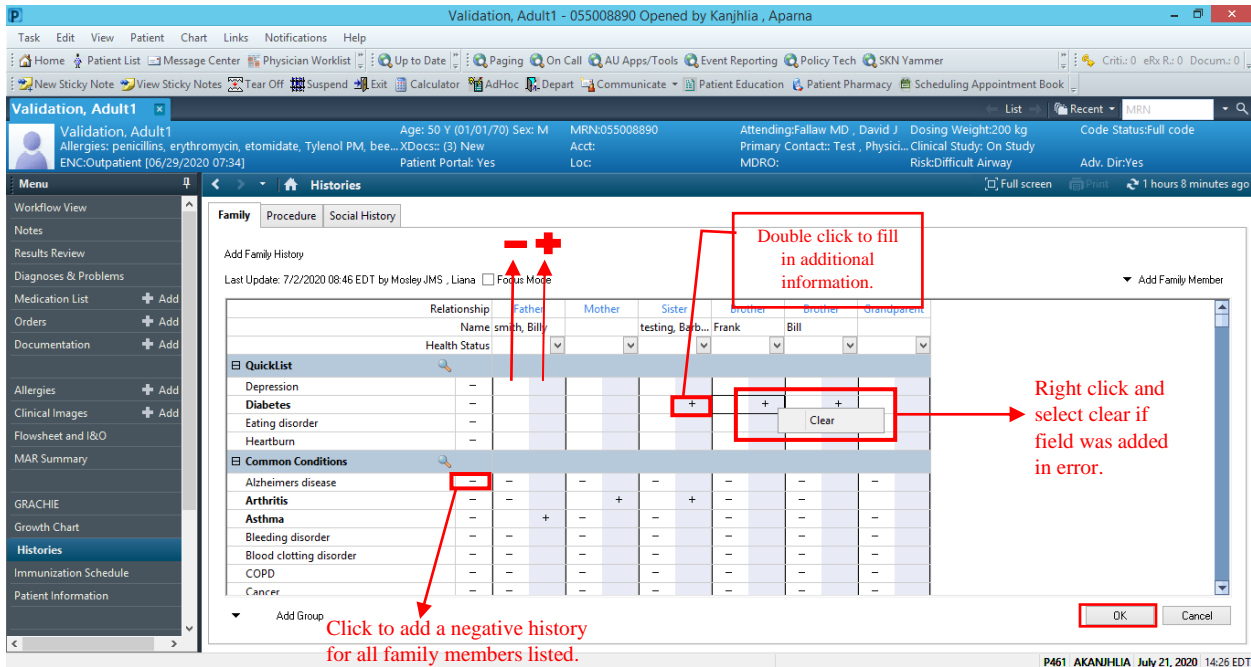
P Validation, Adult1 - 055008890 Opened by Kanjhlia , Aparna

Task Edit View Patient Chart Links Notifications Help

Home Patient List Message Center Physician Worklist Up to Date Paging On Call AU Apps/Tools Event Reporting Policy Tech SKN Yammer Criti.: 0 eRx R.: 0 Docum.: 0

New Sticky Note View Sticky Notes Tear Off Suspend Exit Calculator AdHoc Depart Communicate Patient Education Patient Pharmacy Scheduling Appointment Book

Validation, Adult1 List Recent MRN

Validation, Adult1
Allergies: penicillins, erythromycin, etomidate, Tylenol PM, bee...
ENC:Outpatient [06/29/2020 07:34]
Age: 50 Y (01/01/70) Sex: M
XDocs:: (3) New
Patient Portal: Yes
MRN:055008890
Acct:
Loc:
Attending:Fallaw MD , David J
Primary Contact:: Test , Physici...
MDRO:
Dosing Weight:200 kg
Clinical Study: On Study
Risk:Difficult Airway
Code Status:Full code
Adv. Dir:Yes

Menu
Workflow View
Notes
Results Review
Diagnoses & Problems
Medication List + Add
Orders + Add
Documentation + Add
Allergies + Add
Clinical Images + Add
Flowsheet and I&O
MAR Summary
GRACHIE
Growth Chart
Histories
Immunization Schedule
Patient Information

Histories Full screen Print 1 hours 8 minutes ago

Family Procedure Social History

Add Family History
Last Update: 7/2/2020 08:46 EDT by Mosley JMS , Liana Focus Mode
Add Family Member

Double click to fill in additional information.

| Relationship | Father | Mother | Sister | Brother | Brother | Grandparent |
|---|---|---|---|---|---|---|
| Name | smith, Billy | | testing, Barb... | Frank | Bill | |
| Health Status | | | | | | |
| QuickList | | | | | | |
| Depression – | | | | | | |
| Diabetes – | | | + | + | + | |
| Eating disorder – | | | | | | |
| Heartburn – | | | | | | |
| Common Conditions | | | | | | |
| Alzheimers disease – | – | – | – | – | – | – |
| Arthritis – | – | + | + | – | – | – |
| Asthma – | + | – | – | – | – | – |
| Bleeding disorder – | – | – | – | – | – | – |
| Blood clotting disorder – | – | – | – | – | – | – |
| COPD – | – | – | – | – | – | – |
| Cancer – | – | – | – | – | – | – |

Clear

Right click and select clear if field was added in error.

Add Group

Click to add a negative history for all family members listed.

OK Cancel

P461 AKANJHLIA July 21, 2020 14:26 EDT